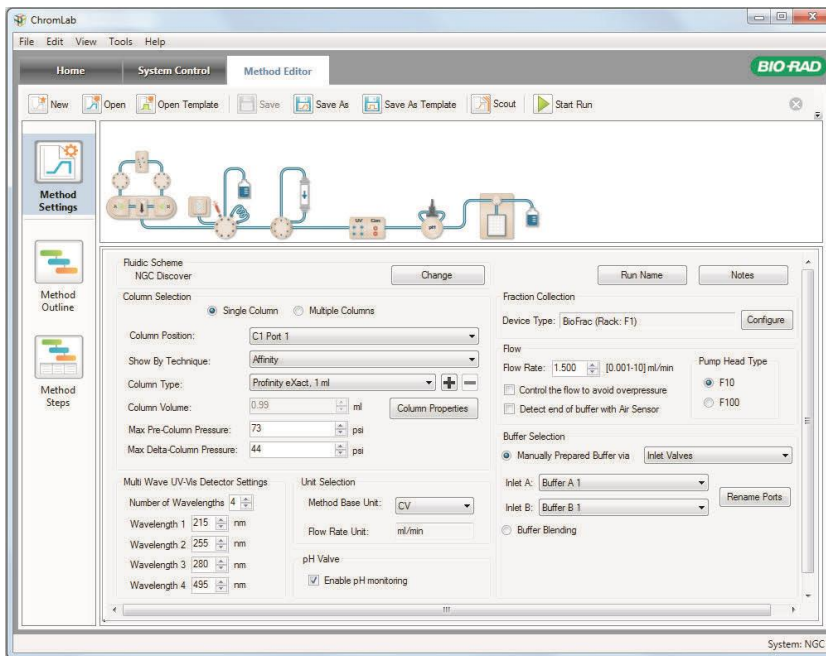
ChromLab

File Edit View Tools Help

Home System Control Method Editor BIO-RAD

New Open Open Template Save Save As Save As Template Scout Start Run

UV Cond pH

Method Settings

Method Outline

Method Steps

Fluidic Scheme
NGC Discover
Change

Run Name Notes

Column Selection
Single Column Multiple Columns

Column Position: C1 Port 1
Show By Technique: Affinity
Column Type: Profinity eXact, 1 ml
Column Volume: 0.99 ml Column Properties
Max Pre-Column Pressure: 73 psi
Max Delta-Column Pressure: 44 psi

Fraction Collection
Device Type: BioFrac (Rack: F1) Configure

Flow
Flow Rate: 1.500 [0.001-10] ml/min
Control the flow to avoid overpressure
Detect end of buffer with Air Sensor

Pump Head Type
F10
F100

Buffer Selection
Manually Prepared Buffer via Inlet Valves
Inlet A: Buffer A 1
Inlet B: Buffer B 1
Rename Ports
Buffer Blending

Multi Wave UV-Vis Detector Settings
Number of Wavelengths 4
Wavelength 1 215 nm
Wavelength 2 255 nm
Wavelength 3 280 nm
Wavelength 4 495 nm

Unit Selection
Method Base Unit: CV
Flow Rate Unit: ml/min

pH Valve
Enable pH monitoring

System: NGC